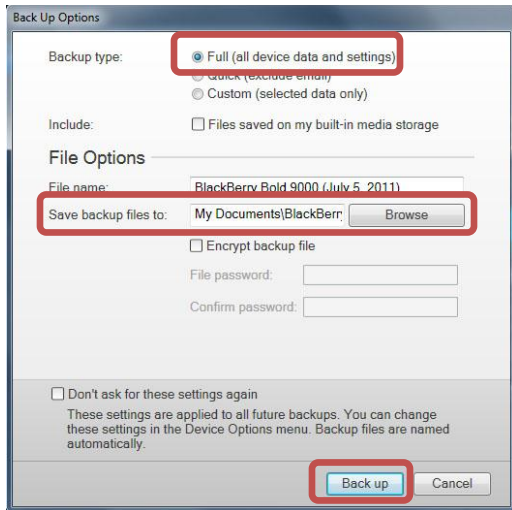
Back Up Options

Backup type: Full (all device data and settings)
Quick (exclude email)
Custom (selected data only)

Include: Files saved on my built-in media storage

File Options

File name: BlackBerry Bold 9000 (July 5, 2011)

Save backup files to: My Documents\BlackBerr Browse

Encrypt backup file

File password:

Confirm password:

Don't ask for these settings again

These settings are applied to all future backups. You can change these settings in the Device Options menu. Backup files are named automatically.

Back up Cancel